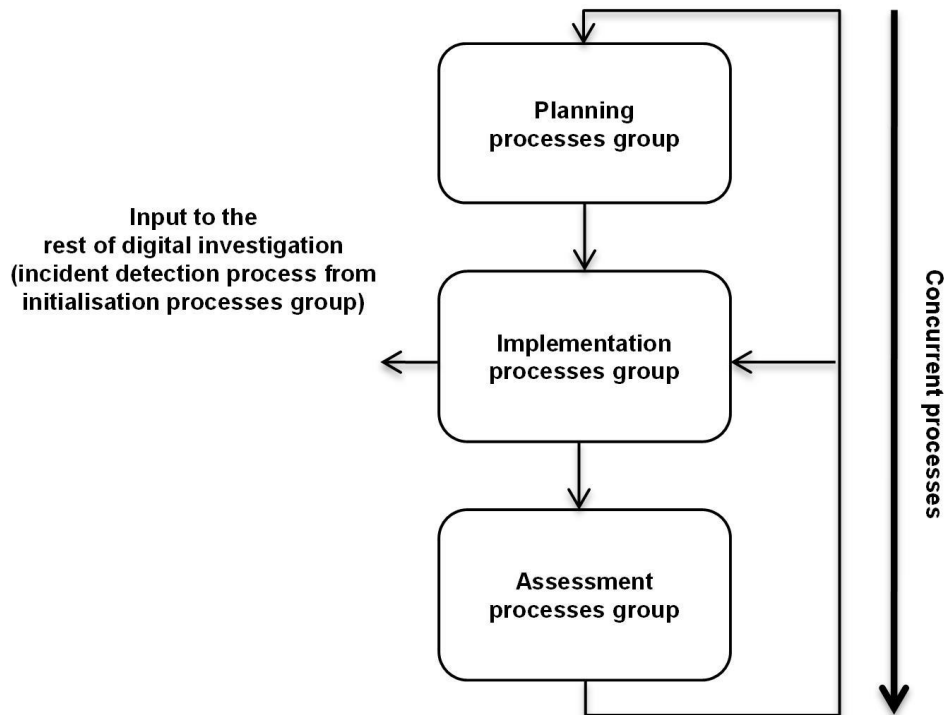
Planning processes group

Input to the rest of digital investigation (incident detection process from initialisation processes group)

Implementation processes group

Assessment processes group

Concurrent processes